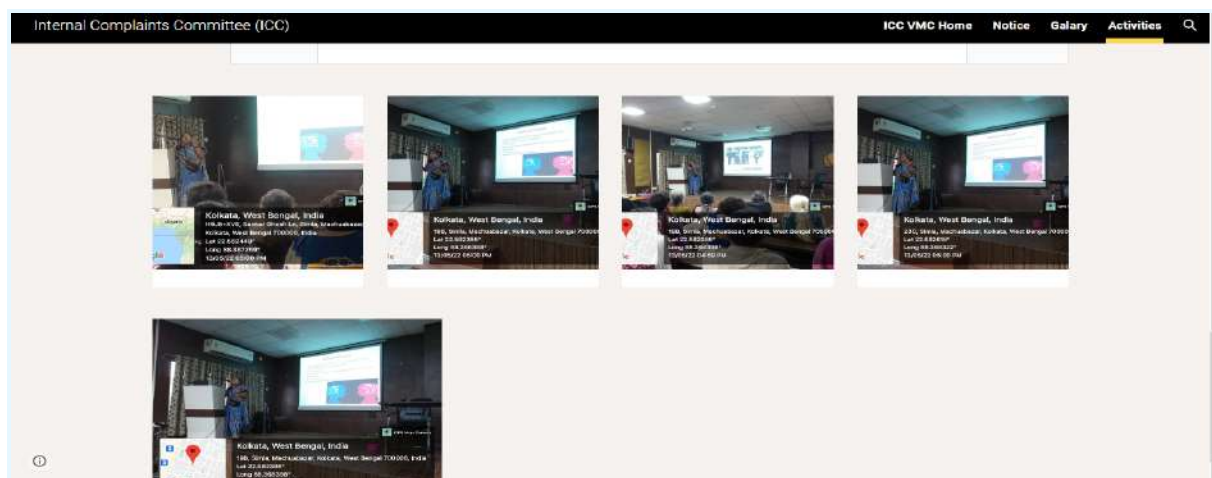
Internal Complaints Committee (ICC)

ICC VMC Home Notice Galary Activities

Kolkata, West Bengal, India
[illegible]
Kolkata, West Bengal 700006, India
Lat 22.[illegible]
Long 88.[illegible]
13/05/22 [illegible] PM

Kolkata, West Bengal, India
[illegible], Simla, Machuabazar, Kolkata, West Bengal 700006
Lat 22.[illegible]
Long 88.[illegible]
13/05/22 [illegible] PM

Kolkata, West Bengal, India
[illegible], Simla, Machuabazar, Kolkata, West Bengal 700006
Lat 22.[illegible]
Long 88.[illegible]
13/05/22 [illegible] PM

Kolkata, West Bengal, India
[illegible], Simla, Machuabazar, Kolkata, West Bengal 700006
Lat 22.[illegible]
Long 88.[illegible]
13/05/22 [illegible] PM

Kolkata, West Bengal, India
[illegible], Simla, Machuabazar, Kolkata, West Bengal 700006, India
Lat 22.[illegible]
Long 88.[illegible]